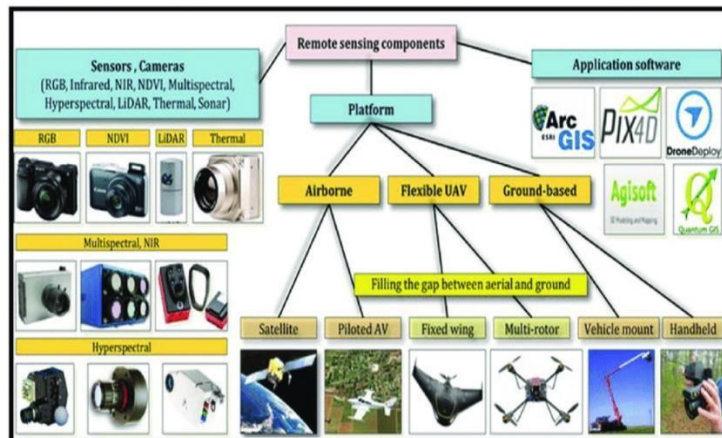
Remote sensing components

Sensors , Cameras
(RGB, Infrared, NIR, NDVI, Multispectral, Hyperspectral, LiDAR, Thermal, Sonar)

Application software

Platform

RGB

NDVI

LiDAR

Thermal

Arc GIS

PIX4D

DroneDeploy

Airborne

Flexible UAV

Ground-based

Agisoft

Quantum GIS

Multispectral, NIR

Filling the gap between aerial and ground

Satellite

Piloted AV

Fixed wing

Multi-rotor

Vehicle mount

Handheld

Hyperspectral